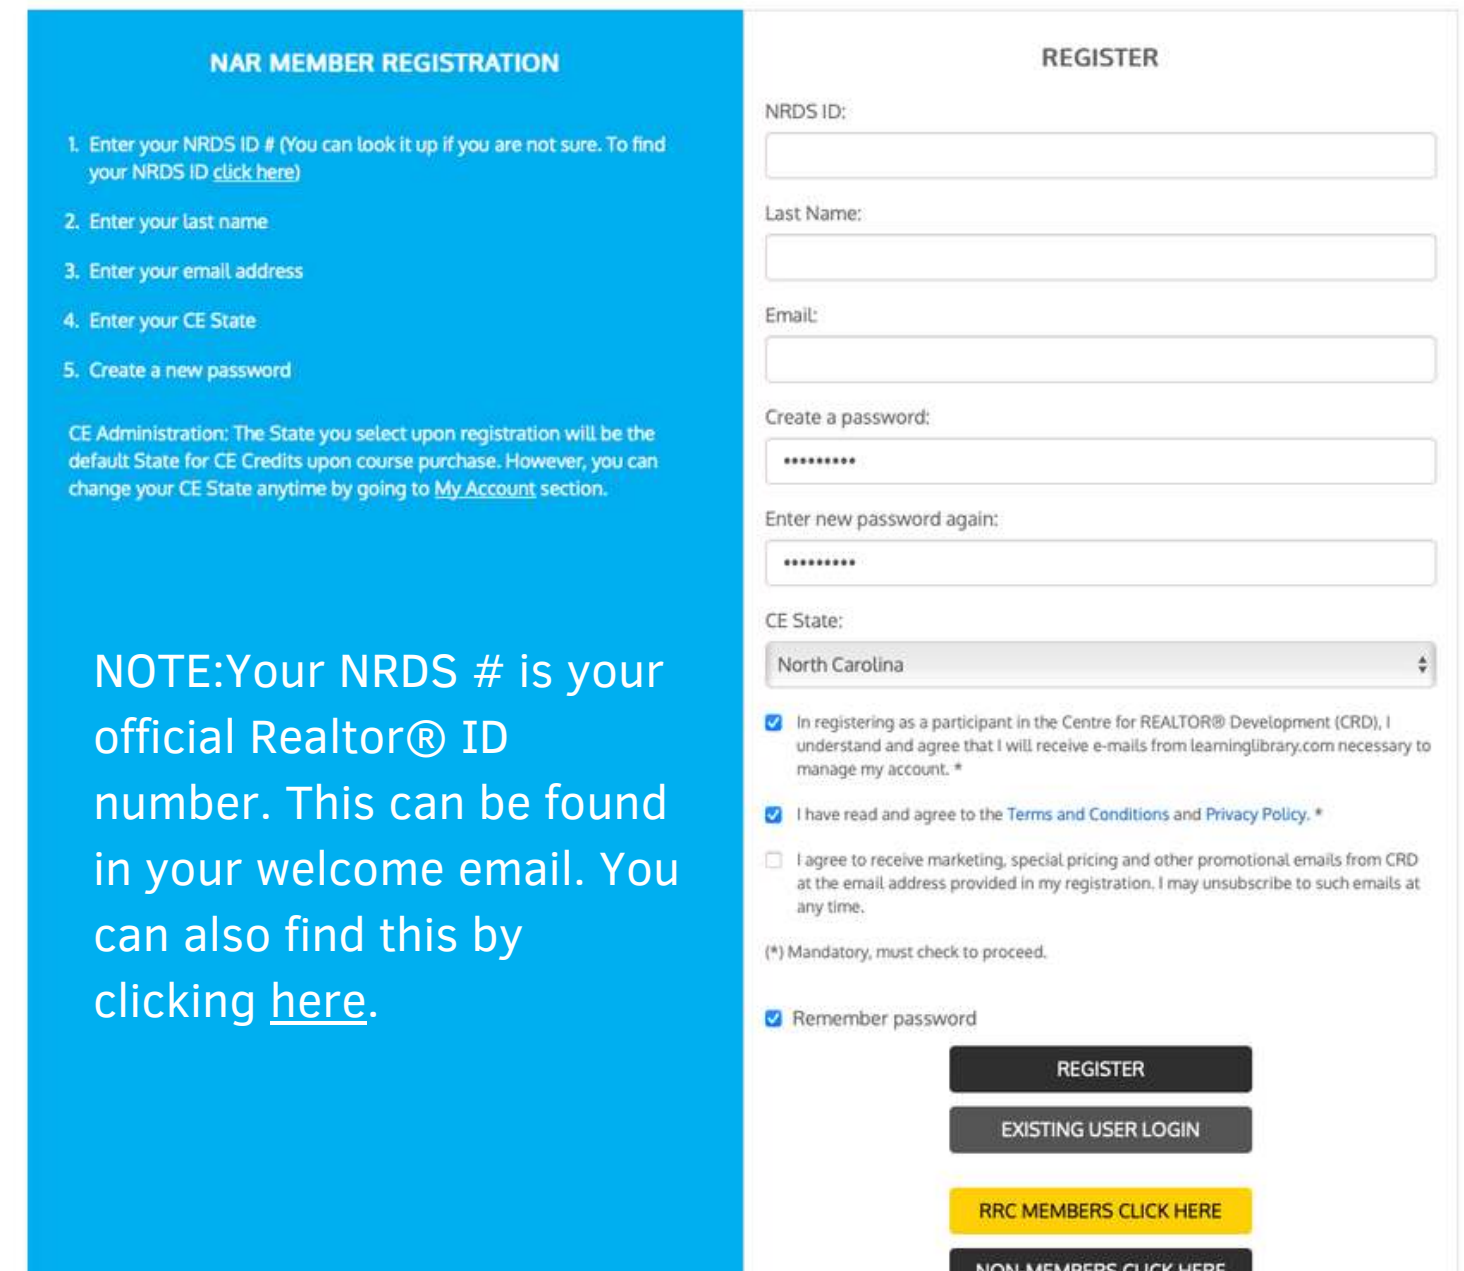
NAR MEMBER REGISTRATION

1. Enter your NRDS ID # (You can look it up if you are not sure. To find your NRDS ID click here)

2. Enter your last name

3. Enter your email address

4. Enter your CE State

5. Create a new password

CE Administration: The State you select upon registration will be the default State for CE Credits upon course purchase. However, you can change your CE State anytime by going to My Account section.

NOTE:Your NRDS # is your official Realtor® ID number. This can be found in your welcome email. You can also find this by clicking here.

REGISTER

NRDS ID:

Last Name:

Email:

Create a password:

••••••••••

Enter new password again:

••••••••••

CE State:

North Carolina

In registering as a participant in the Centre for REALTOR® Development (CRD), I understand and agree that I will receive e-mails from learninglibrary.com necessary to manage my account. *

I have read and agree to the Terms and Conditions and Privacy Policy. *

I agree to receive marketing, special pricing and other promotional emails from CRD at the email address provided in my registration. I may unsubscribe to such emails at any time.

(*) Mandatory, must check to proceed.

Remember password

REGISTER

EXISTING USER LOGIN

RRC MEMBERS CLICK HERE

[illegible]